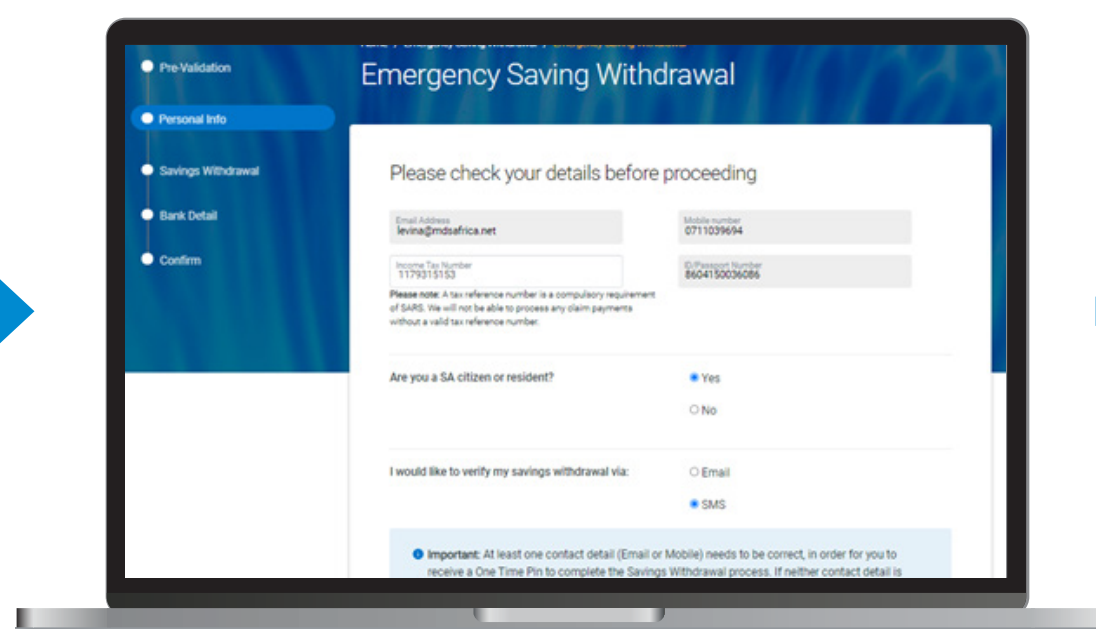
Pre-Validation

Personal Info

Savings Withdrawal

Bank Detail

Confirm

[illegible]

Emergency Saving Withdrawal

Please check your details before proceeding

Email Address
levina@mdsafrica.net

Mobile number
0711039694

Income Tax Number
1179315153

ID/Passport Number
8604150036086

Please note: A tax reference number is a compulsory requirement of SARS. We will not be able to process any claim payments without a valid tax reference number.

Are you a SA citizen or resident?

Yes

No

I would like to verify my savings withdrawal via:

Email

SMS

Important: At least one contact detail (Email or Mobile) needs to be correct, in order for you to receive a One Time Pin to complete the Savings Withdrawal process. If neither contact detail is